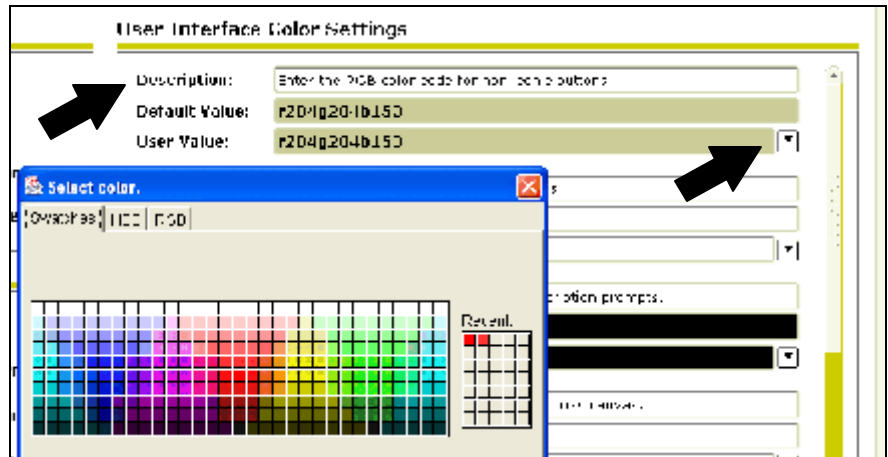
User Interface Color Settings

Description: Enter the RGB color code for non-iconic buttons

Default Value: r204g204b153

User Value: r204g204b153

Select color.

Swatches | HSB | RGB

s

ription prompts.

Recent:

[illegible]